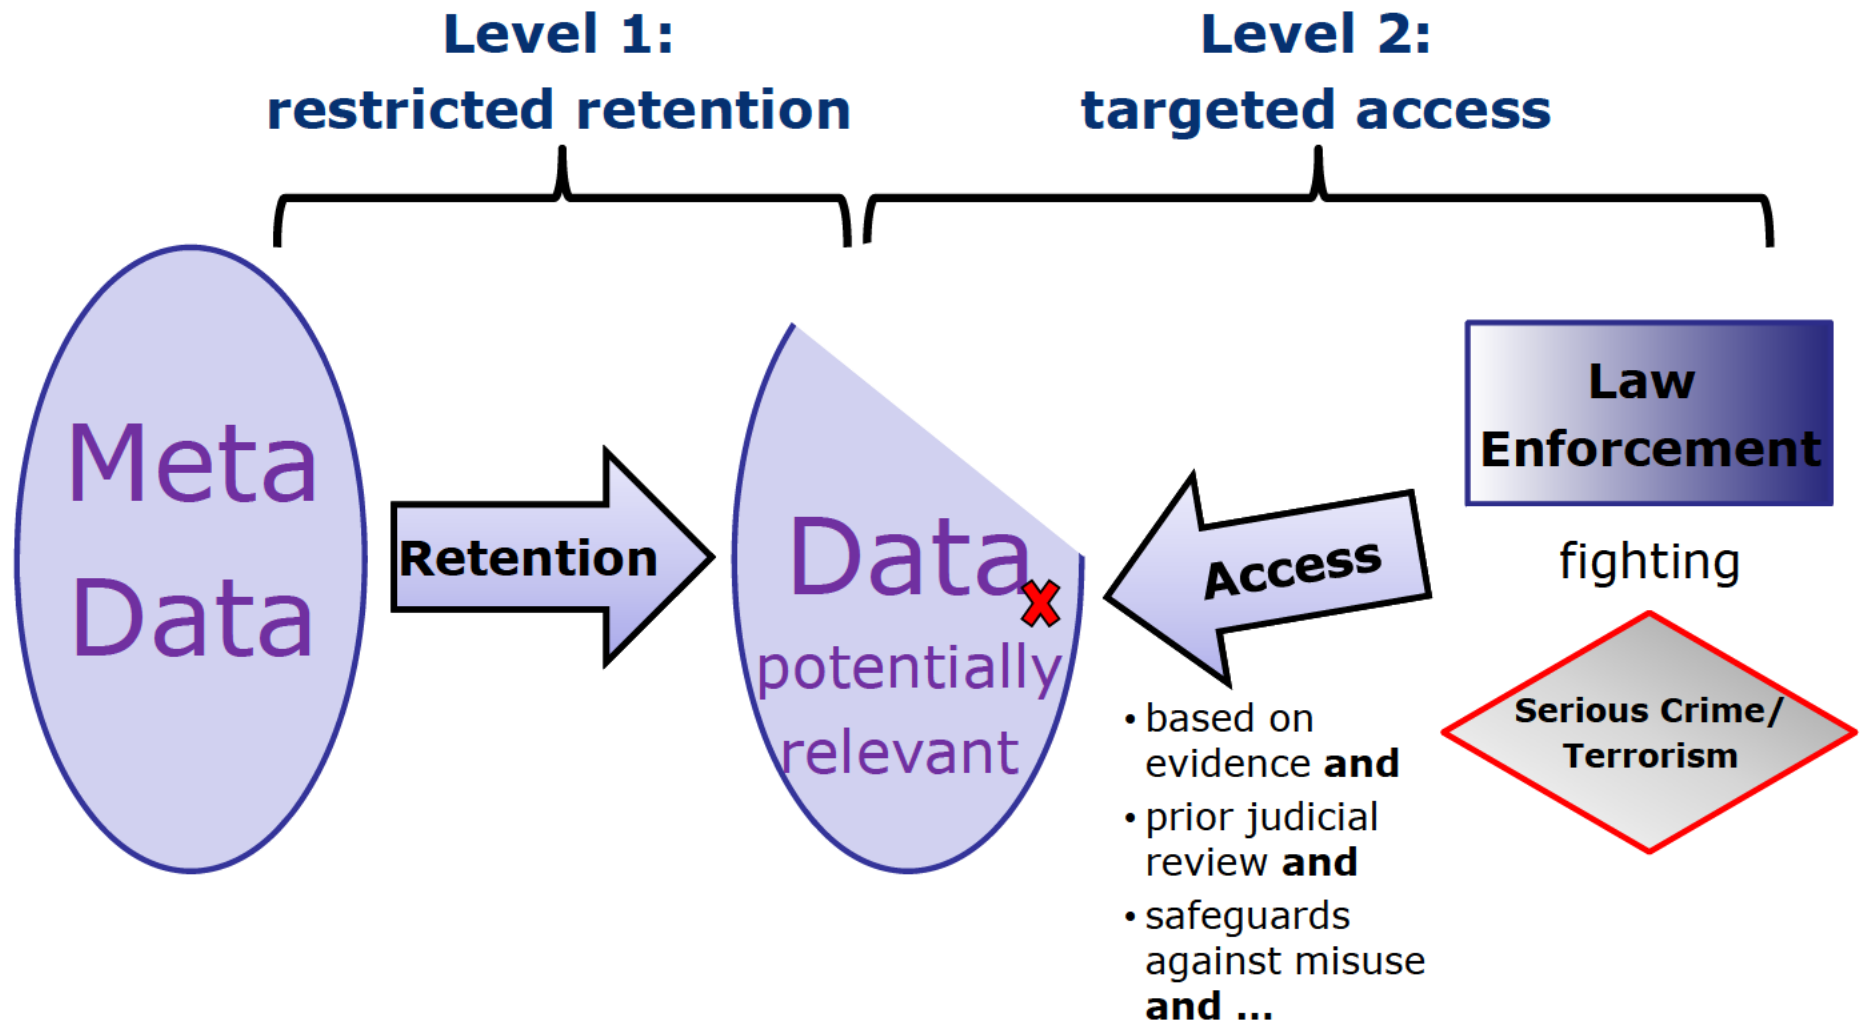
Level 1:
restricted retention

Level 2:
targeted access

Meta Data

Retention

Data potentially relevant

Access

Law Enforcement

fighting

Serious Crime/ Terrorism

• based on evidence **and**
• prior judicial review **and**
• safeguards against misuse **and ...**